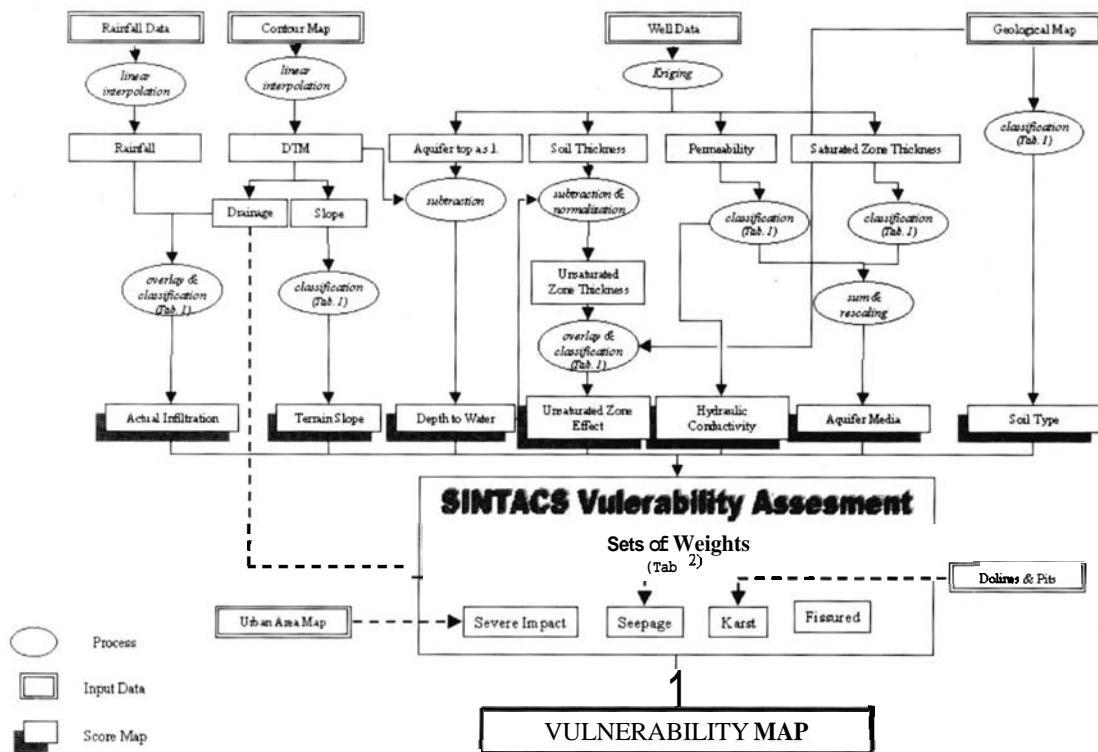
Rainfall Data

Contour Map

Well Data

Geological Map

linear interpolation

linear interpolation

Kriging

classification (Tab. 1)

Rainfall

DTM

Aquifer top a s l.

Soil Thickness

Permeability

Saturated Zone Thickness

Drainage

Slope

subtraction

subtraction & normalization

classification (Tab. 1)

classification (Tab. 1)

overlay & classification (Tab. 1)

classification (Tab. 1)

Unsaturated Zone Thickness

sum & rescaling

overlay & classification (Tab. 1)

Actual Infiltration

Terrain Slope

Depth to Water

Unsaturated Zone Effect

Hydraulic Conductivity

Aquifer Media

Soil Type

SINTACS Vulerability Assesment

Sets of Weights
(Tab 2)

Dolines & Pits

Urban Area Map

Severe Impact

Seepage

Karst

Fissured

Process

Input Data

Score Map

VULNERABILITY MAP